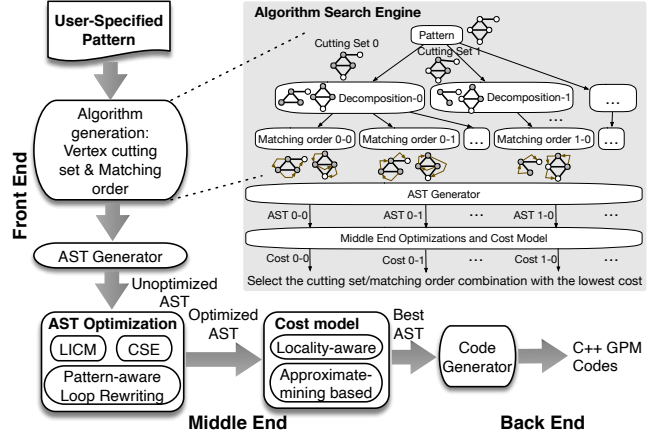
User-Specified Pattern

Algorithm generation: Vertex cutting set & Matching order

AST Generator

Front End

Unoptimized AST

Algorithm Search Engine

Pattern

Cutting Set 0

Cutting Set 1

Decomposition-0

Decomposition-1

...

Matching order 0-0

Matching order 0-1

...

Matching order 1-0

...

AST Generator

AST 0-0

AST 0-1

...

AST 1-0

...

Middle End Optimizations and Cost Model

Cost 0-0

Cost 0-1

...

Cost 1-0

...

Select the cutting set/matching order combination with the lowest cost

AST Optimization

LICM

CSE

Pattern-aware Loop Rewriting

Optimized AST

Cost model

Locality-aware

Approximate-mining based

Middle End

Best AST

Code Generator

C++ GPM Codes

Back End